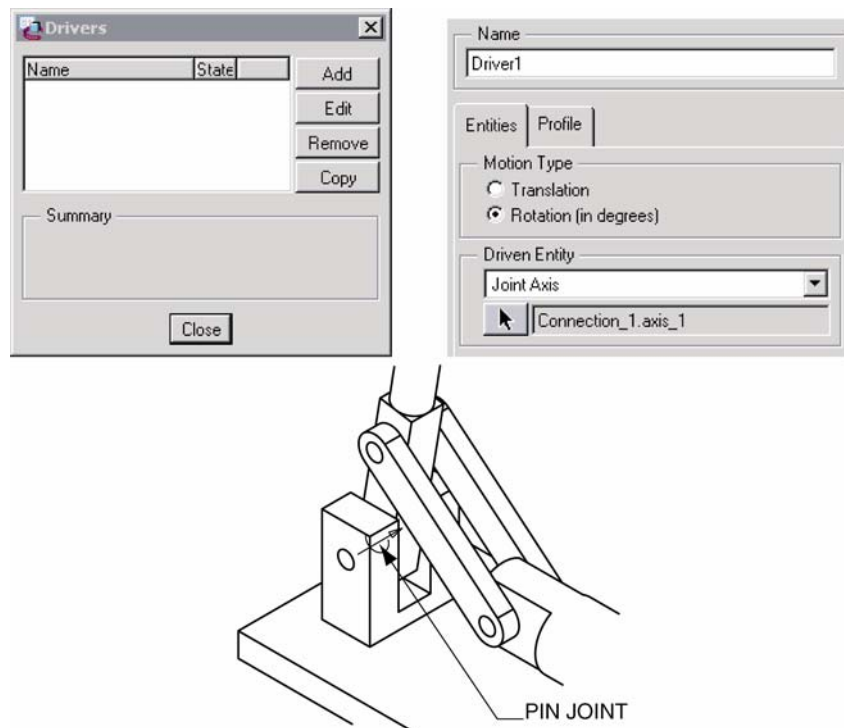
Drivers

Name | State

Add

Edit

Remove

Copy

Summary

Close

Name

Driver1

Entities | Profile

Motion Type

Translation

Rotation (in degrees)

Driven Entity

Joint Axis

Connection_1.axis_1

PIN JOINT